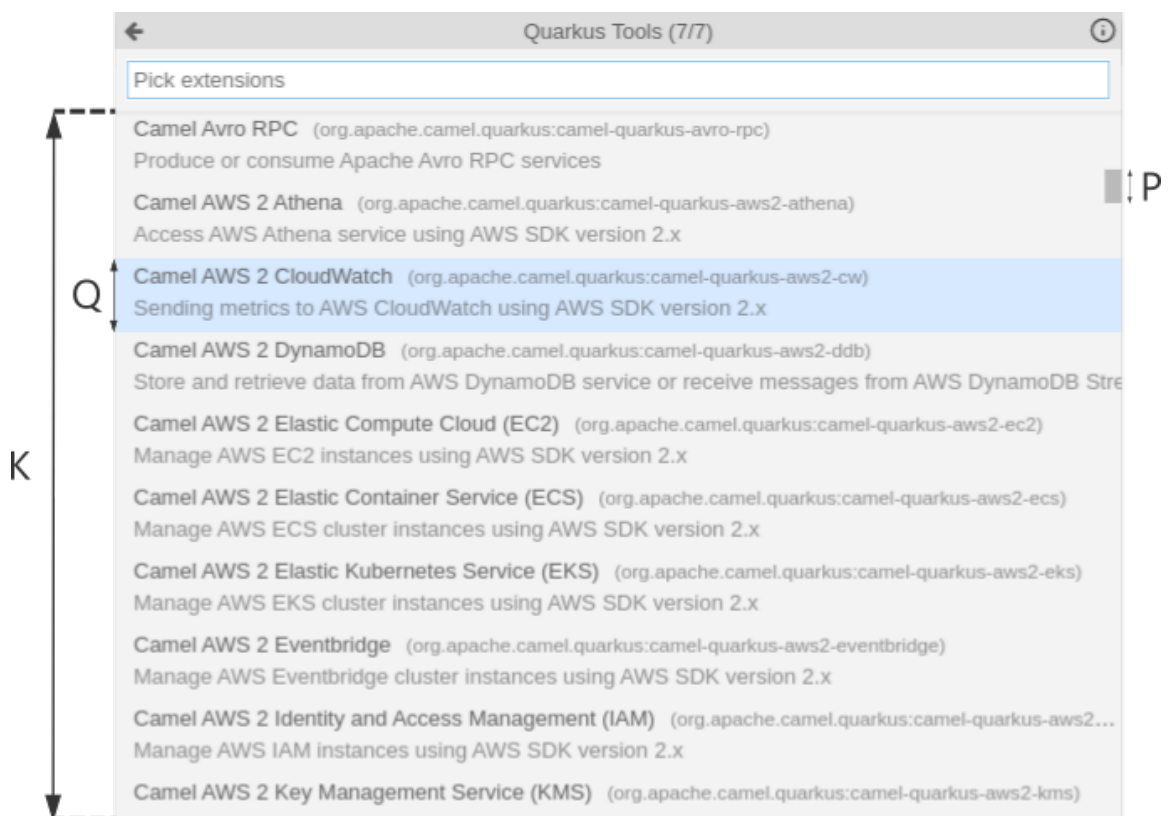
Quarkus Tools (7/7)

Pick extensions

Camel Avro RPC (org.apache.camel.quarkus:camel-quarkus-avro-rpc)
Produce or consume Apache Avro RPC services

Camel AWS 2 Athena (org.apache.camel.quarkus:camel-quarkus-aws2-athena)
Access AWS Athena service using AWS SDK version 2.x

Camel AWS 2 CloudWatch (org.apache.camel.quarkus:camel-quarkus-aws2-cw)
Sending metrics to AWS CloudWatch using AWS SDK version 2.x

Camel AWS 2 DynamoDB (org.apache.camel.quarkus:camel-quarkus-aws2-ddb)
Store and retrieve data from AWS DynamoDB service or receive messages from AWS DynamoDB Stre

Camel AWS 2 Elastic Compute Cloud (EC2) (org.apache.camel.quarkus:camel-quarkus-aws2-ec2)
Manage AWS EC2 instances using AWS SDK version 2.x

Camel AWS 2 Elastic Container Service (ECS) (org.apache.camel.quarkus:camel-quarkus-aws2-ecs)
Manage AWS ECS cluster instances using AWS SDK version 2.x

Camel AWS 2 Elastic Kubernetes Service (EKS) (org.apache.camel.quarkus:camel-quarkus-aws2-eks)
Manage AWS EKS cluster instances using AWS SDK version 2.x

Camel AWS 2 Eventbridge (org.apache.camel.quarkus:camel-quarkus-aws2-eventbridge)
Manage AWS Eventbridge cluster instances using AWS SDK version 2.x

Camel AWS 2 Identity and Access Management (IAM) (org.apache.camel.quarkus:camel-quarkus-aws2...
Manage AWS IAM instances using AWS SDK version 2.x

Camel AWS 2 Key Management Service (KMS) (org.apache.camel.quarkus:camel-quarkus-aws2-kms)

P
Q
K